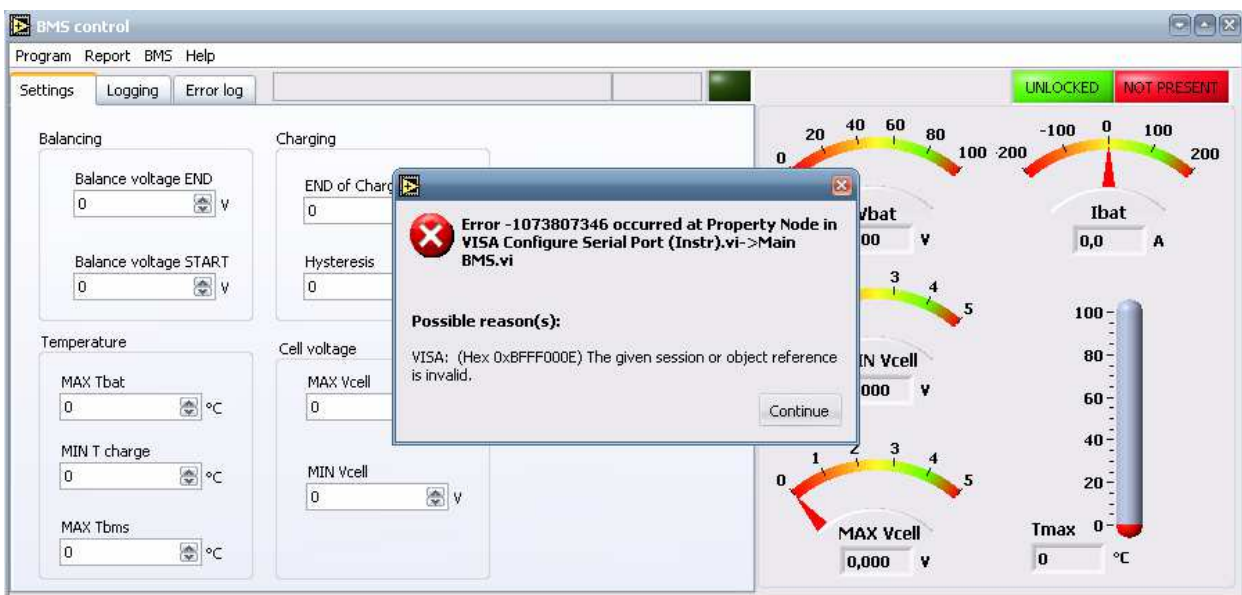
BMS control

Program Report BMS Help

Settings Logging Error log

UNLOCKED NOT PRESENT

Balancing

Balance voltage END
0 V

Balance voltage START
0 V

Charging

END of Charg
0

Hysteresis
0

Temperature

MAX Tbat
0 °C

MIN T charge
0 °C

MAX Tbms
0 °C

Cell voltage

MAX Vcell
0

MIN Vcell
0 V

Error -1073807346 occurred at Property Node in VISA Configure Serial Port (Instr).vi->Main BMS.vi

Possible reason(s):

VISA: (Hex 0xBFFF000E) The given session or object reference is invalid.

Continue

0 20 40 60 80 100
Vbat
00 V

-200 -100 0 100 200
Ibat
0,0 A

3 4 5
IN Vcell
000 V

100
80
60
40
20
0
Tmax
0 °C

0 1 2 3 4 5
MAX Vcell
0,000 V